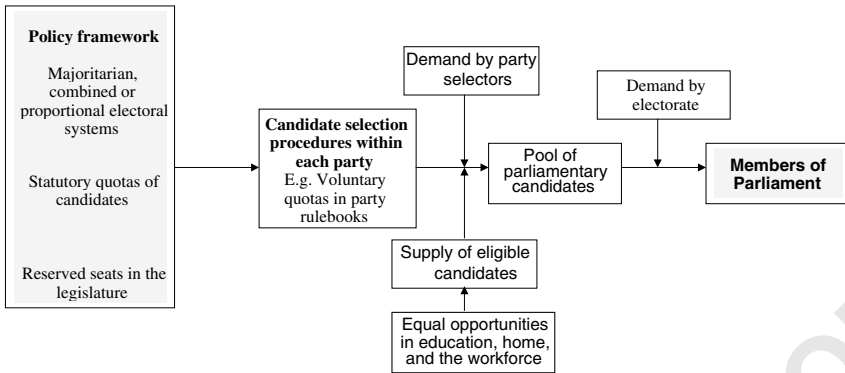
Policy framework

Majoritarian, combined or proportional electoral systems

Statutory quotas of candidates

Reserved seats in the legislature

Candidate selection procedures within each party
E.g. Voluntary quotas in party rulebooks

Demand by party selectors

Supply of eligible candidates

Equal opportunities in education, home, and the workforce

Pool of parliamentary candidates

Demand by electorate

Members of Parliament